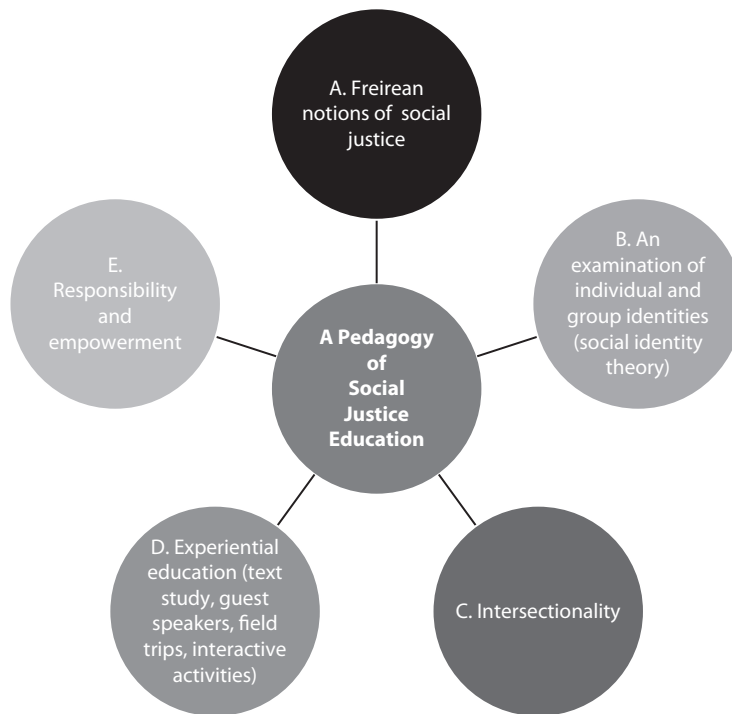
A. Freirean notions of social justice

B. An examination of individual and group identities (social identity theory)

C. Intersectionality

D. Experiential education (text study, guest speakers, field trips, interactive activities)

E. Responsibility and empowerment

A Pedagogy of Social Justice Education